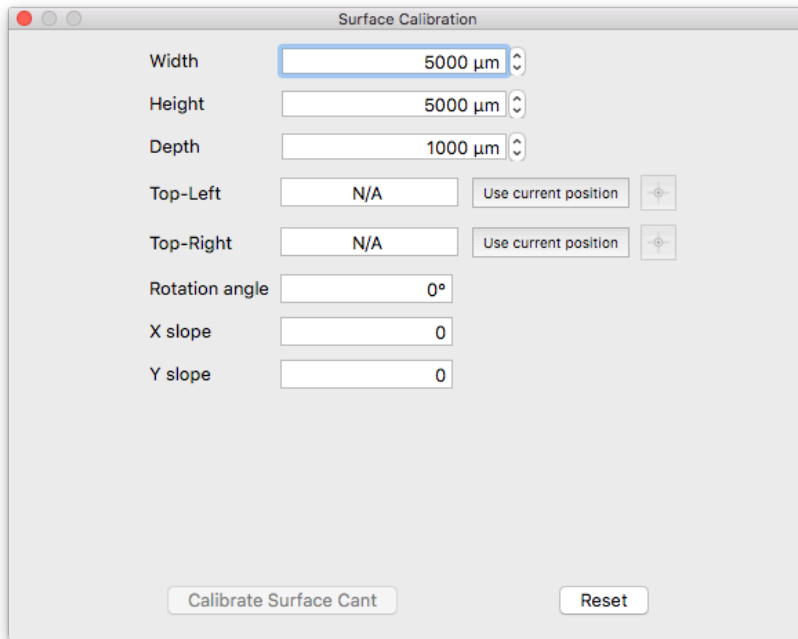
Surface Calibration

Width 5000 µm

Height 5000 µm

Depth 1000 µm

Top-Left N/A Use current position

Top-Right N/A Use current position

Rotation angle 0°

X slope 0

Y slope 0

Calibrate Surface Cant

Reset